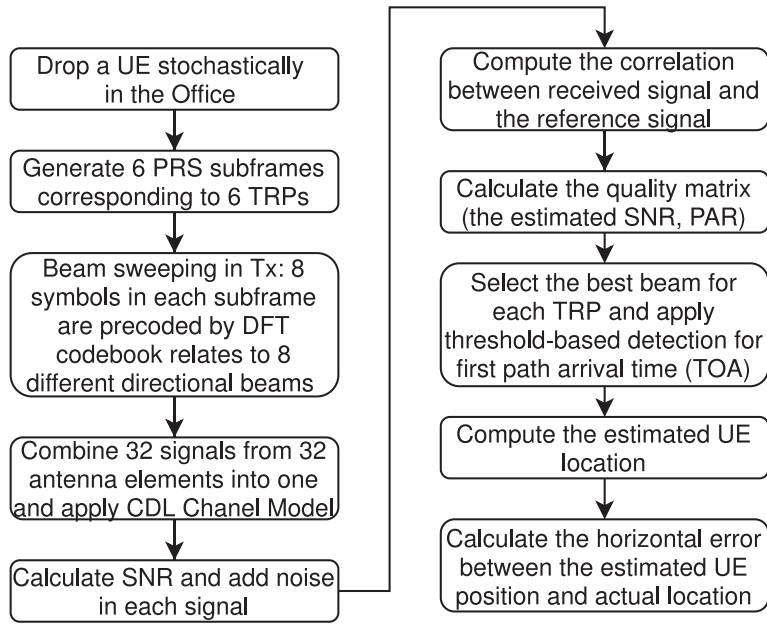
Drop a UE stochastically in the Office

Generate 6 PRS subframes corresponding to 6 TRPs

Beam sweeping in Tx: 8 symbols in each subframe are precoded by DFT codebook relates to 8 different directional beams

Combine 32 signals from 32 antenna elements into one and apply CDL Chanel Model

Calculate SNR and add noise in each signal

Compute the correlation between received signal and the reference signal

Calculate the quality matrix (the estimated SNR, PAR)

Select the best beam for each TRP and apply threshold-based detection for first path arrival time (TOA)

Compute the estimated UE location

Calculate the horizontal error between the estimated UE position and actual location